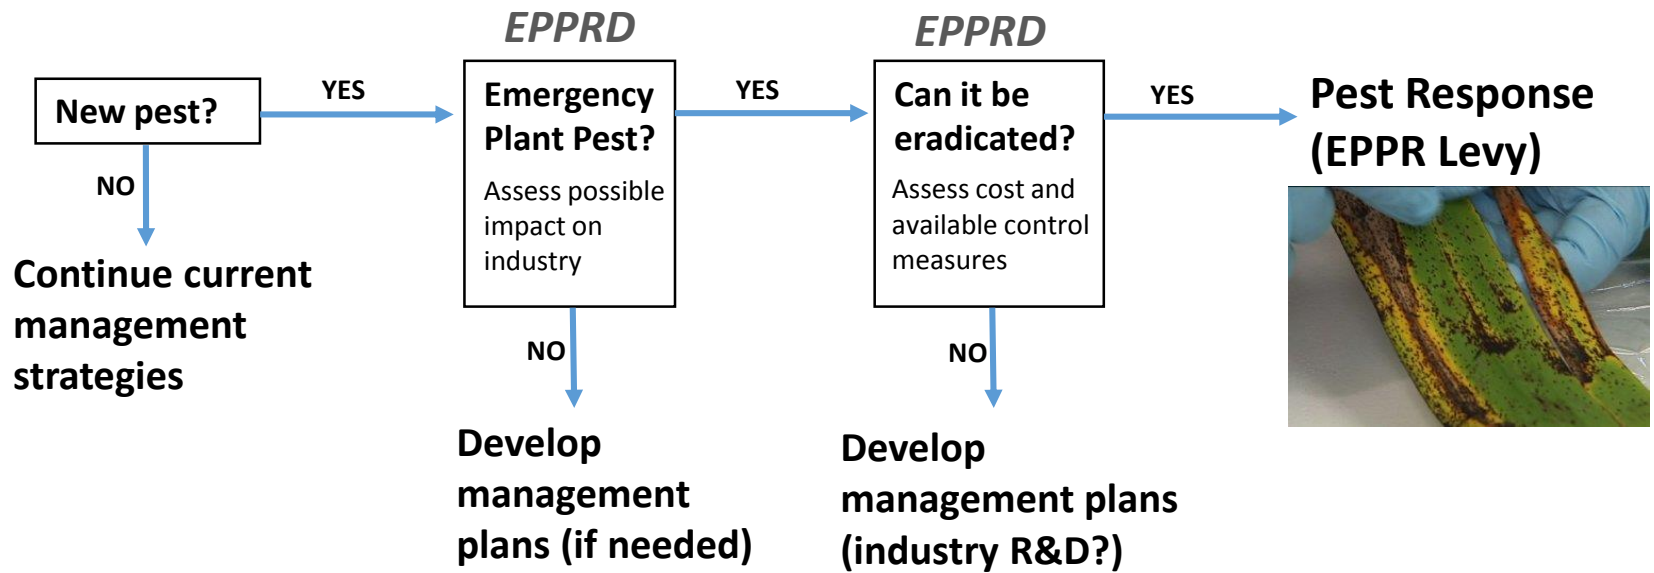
New pest?

YES

NO

Continue current management strategies

EPPRD

Emergency Plant Pest?

Assess possible impact on industry

YES

NO

Develop management plans (if needed)

EPPRD

Can it be eradicated?

Assess cost and available control measures

YES

NO

Develop management plans (industry R&D?)

Pest Response (EPPR Levy)